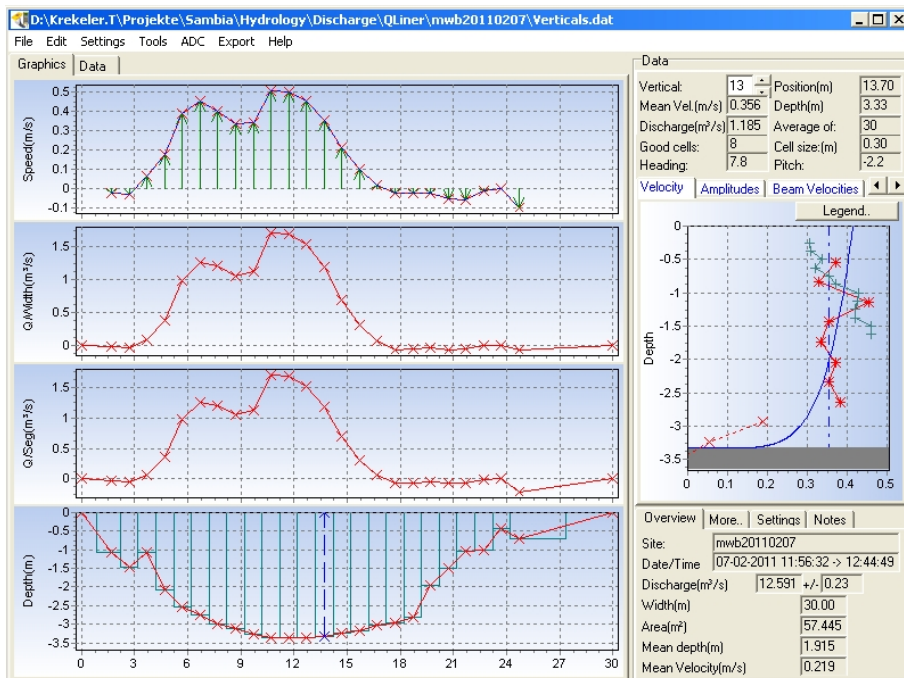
D:\Krekeler.T\Projekte\Sambia\Hydrology\Discharge\QLiner\mwb20110207\Verticals.dat

File Edit Settings Tools ADC Export Help

Graphics | Data

Speed(m/s)
0.5
0.4
0.3
0.2
0.1
0
-0.1

Q/Width(m²/s)
1.5
1
0.5
0

Q/Seg(m³/s)
1.5
1
0.5
0

Depth(m)
0
-0.5
-1
-1.5
-2
-2.5
-3
-3.5

0 3 6 9 12 15 18 21 24 27 30

Data

| Vertical: | 13 | Position(m) | 13.70 |
|---|---|---|---|
| Mean Vel.(m/s) | 0.356 | Depth(m) | 3.33 |
| Discharge(m³/s) | 1.185 | Average of: | 30 |
| Good cells: | 8 | Cell size:(m) | 0.30 |
| Heading: | 7.8 | Pitch: | -2.2 |

Velocity | Amplitudes | Beam Velocities

Legend..

Depth
0
-0.5
-1
-1.5
-2
-2.5
-3
-3.5
0 0.1 0.2 0.3 0.4 0.5

Overview | More.. | Settings | Notes

Site: mwb20110207
Date/Time 07-02-2011 11:56:32 -> 12:44:49
Discharge(m³/s) 12.591 +/- 0.23
Width(m) 30.00
Area(m²) 57.445
Mean depth(m) 1.915
Mean Velocity(m/s) 0.219